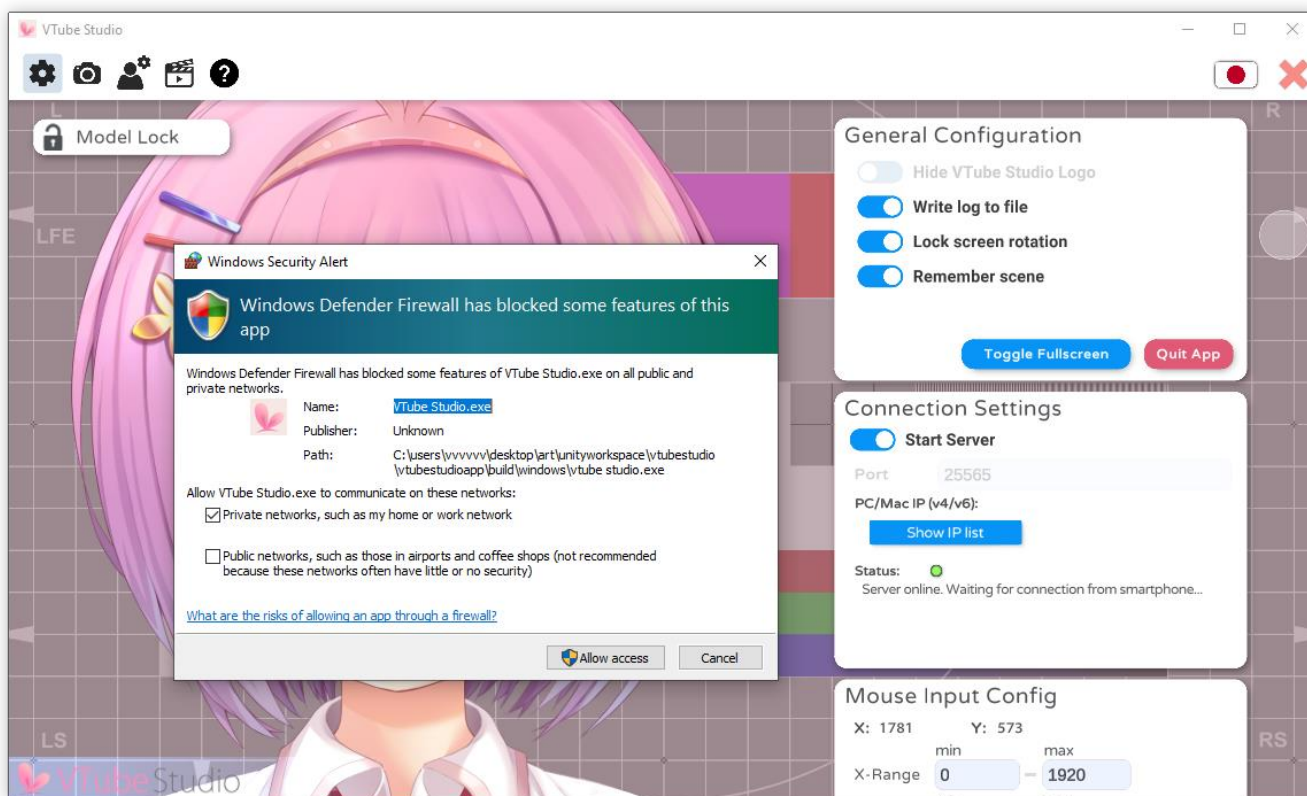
VTube Studio

Model Lock

L
R
LFE
LS
RS

General Configuration

Hide VTube Studio Logo

Write log to file

Lock screen rotation

Remember scene

Toggle Fullscreen

Quit App

Connection Settings

Start Server

Port 25565

PC/Mac IP (v4/v6):

Show IP list

Status:

Server online. Waiting for connection from smartphone...

Mouse Input Config

X: 1781 Y: 573

min max

X-Range 0 – 1920

Windows Security Alert

Windows Defender Firewall has blocked some features of this app

Windows Defender Firewall has blocked some features of VTube Studio.exe on all public and private networks.

Name: VTube Studio.exe

Publisher: Unknown

Path: C:\users\vvvvvv\desktop\art\unityworkspace\vtubestudio\vtubestudioapp\build\windows\vtube studio.exe

Allow VTube Studio.exe to communicate on these networks:

Private networks, such as my home or work network

Public networks, such as those in airports and coffee shops (not recommended because these networks often have little or no security)

What are the risks of allowing an app through a firewall?

Allow access

Cancel

VTubeStudio